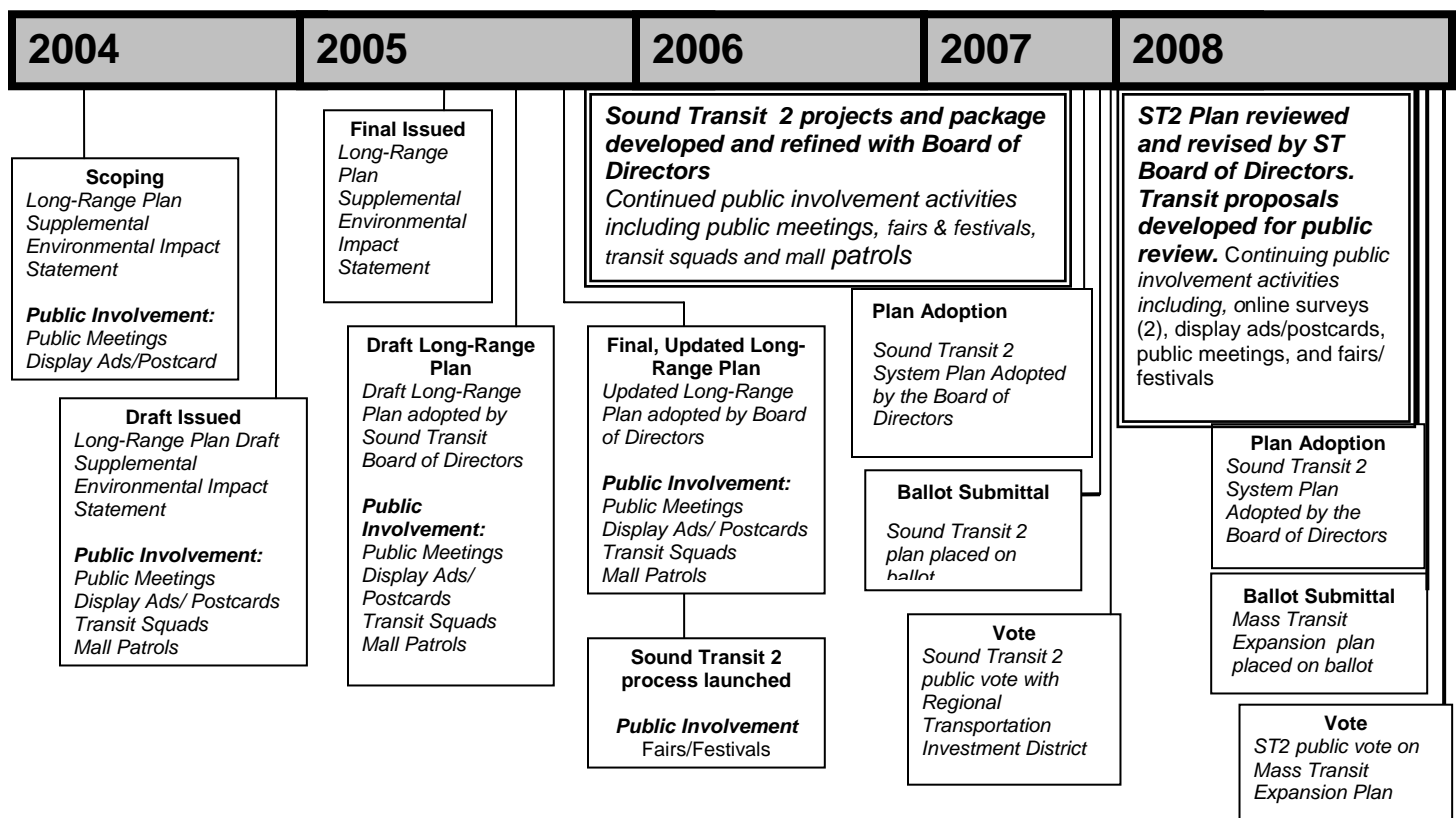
2004

2005

2006

2007

2008

Scoping
Long-Range Plan Supplemental Environmental Impact Statement

Public Involvement:
Public Meetings
Display Ads/Postcard

Draft Issued
Long-Range Plan Draft Supplemental Environmental Impact Statement

Public Involvement:
Public Meetings
Display Ads/ Postcards
Transit Squads
Mall Patrols

Final Issued
Long-Range Plan Supplemental Environmental Impact Statement

Draft Long-Range Plan
Draft Long-Range Plan adopted by Sound Transit Board of Directors

Public Involvement:
Public Meetings
Display Ads/ Postcards
Transit Squads
Mall Patrols

Sound Transit 2 projects and package developed and refined with Board of Directors
Continued public involvement activities including public meetings, fairs & festivals, transit squads and mall patrols

Final, Updated Long-Range Plan
Updated Long-Range Plan adopted by Board of Directors

Public Involvement:
Public Meetings
Display Ads/ Postcards
Transit Squads
Mall Patrols

Sound Transit 2 process launched

Public Involvement
Fairs/Festivals

Plan Adoption
Sound Transit 2 System Plan Adopted by the Board of Directors

Ballot Submittal
Sound Transit 2 plan placed on ballot

Vote
Sound Transit 2 public vote with Regional Transportation Investment District

ST2 Plan reviewed and revised by ST Board of Directors. Transit proposals developed for public review. Continuing public involvement activities including, online surveys (2), display ads/postcards, public meetings, and fairs/ festivals

Plan Adoption
Sound Transit 2 System Plan Adopted by the Board of Directors

Ballot Submittal
Mass Transit Expansion plan placed on ballot

Vote
ST2 public vote on Mass Transit Expansion Plan